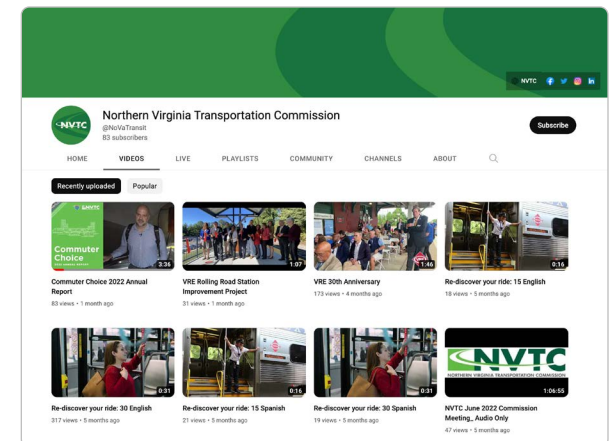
NVTC

NVTC

Northern Virginia Transportation Commission
@NoVaTransit
83 subscribers

Subscribe

HOME VIDEOS LIVE PLAYLISTS COMMUNITY CHANNELS ABOUT

Recently uploaded Popular

NVTC
Commuter Choice
3:36
Commuter Choice 2022 Annual Report
83 views • 1 month ago

1:07
VRE Rolling Road Station Improvement Project
31 views • 1 month ago

1:46
VRE 30th Anniversary
173 views • 4 months ago

0:16
Re-discover your ride: 15 English
18 views • 5 months ago

0:31
Re-discover your ride: 30 English
317 views • 5 months ago

0:16
Re-discover your ride: 15 Spanish
21 views • 5 months ago

0:31
Re-discover your ride: 30 Spanish
19 views • 5 months ago

NVTC
NORTHERN VIRGINIA TRANSPORTATION COMMISSION
1:06:55
NVTC June 2022 Commission Meeting_ Audio Only
47 views • 5 months ago